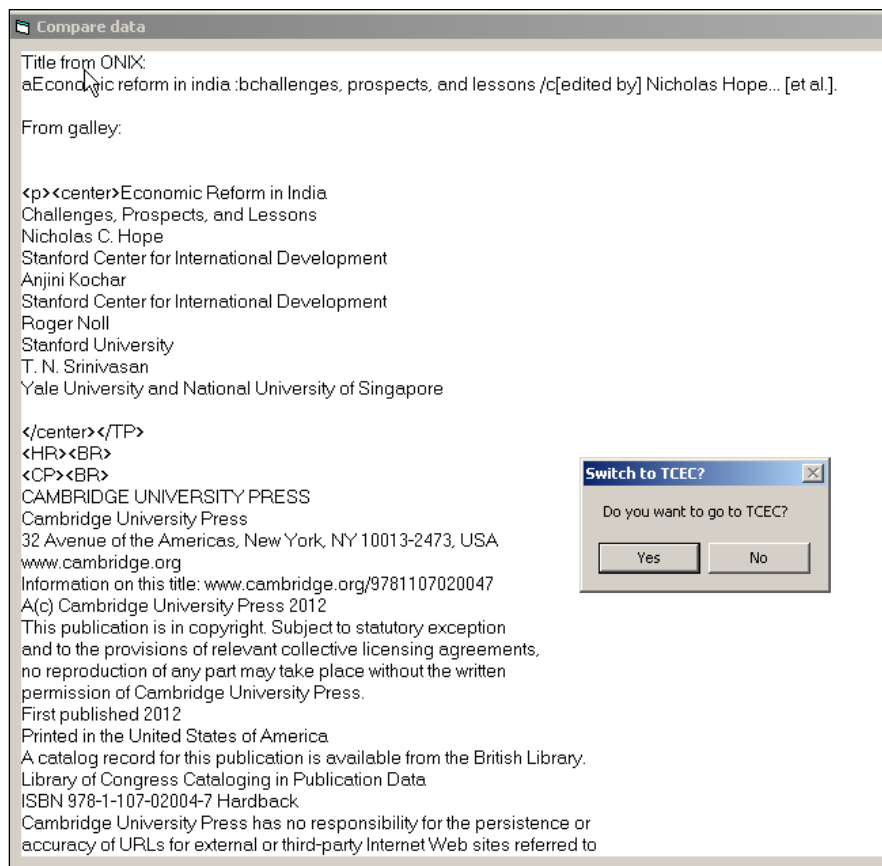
Compare data

Title from ONIX:
aEcono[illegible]ic reform in india :bchallenges, prospects, and lessons /c[edited by] Nicholas Hope... [et al.].

From galley:

<p><center>Economic Reform in India
Challenges, Prospects, and Lessons
Nicholas C. Hope
Stanford Center for International Development
Anjini Kochar
Stanford Center for International Development
Roger Noll
Stanford University
T. N. Srinivasan
Yale University and National University of Singapore

</center></TP>
<HR><BR>
<CP><BR>
CAMBRIDGE UNIVERSITY PRESS
Cambridge University Press
32 Avenue of the Americas, New York, NY 10013-2473, USA
www.cambridge.org
Information on this title: www.cambridge.org/9781107020047
A(c) Cambridge University Press 2012
This publication is in copyright. Subject to statutory exception
and to the provisions of relevant collective licensing agreements,
no reproduction of any part may take place without the written
permission of Cambridge University Press.
First published 2012
Printed in the United States of America
A catalog record for this publication is available from the British Library.
Library of Congress Cataloging in Publication Data
ISBN 978-1-107-02004-7 Hardback
Cambridge University Press has no responsibility for the persistence or
accuracy of URLs for external or third-party Internet Web sites referred to

Switch to TCEC?
Do you want to go to TCEC?
Yes
No